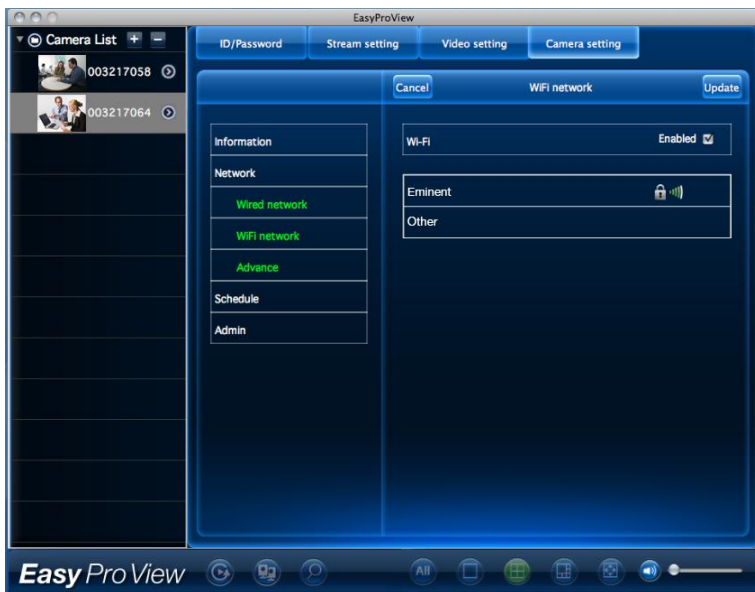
EasyProView

Camera List + −

003217058

003217064

ID/Password
Stream setting
Video setting
Camera setting

Cancel
WiFi network
Update

Information
Network
Wired network
WiFi network
Advance
Schedule
Admin

Wi-Fi
Enabled

Eminent
Other

Easy Pro View

All